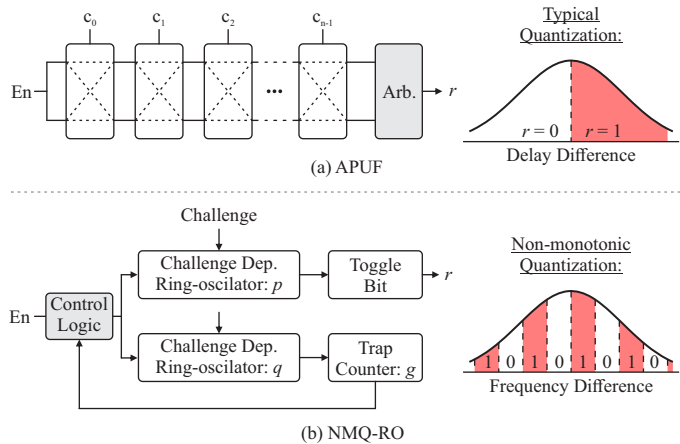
$c_0$ $c_1$ $c_2$ $c_{n-1}$

En

•••

Arb.

$r$

Typical Quantization:

$r = 0$ $r = 1$

Delay Difference

(a) APUF

Challenge

Challenge Dep. Ring-oscilator: $p$

Toggle Bit

$r$

En

Control Logic

Challenge Dep. Ring-oscilator: $q$

Trap Counter: $g$

Non-monotonic Quantization:

1 0 1 0 1 0 1 0

Frequency Difference

(b) NMQ-RO